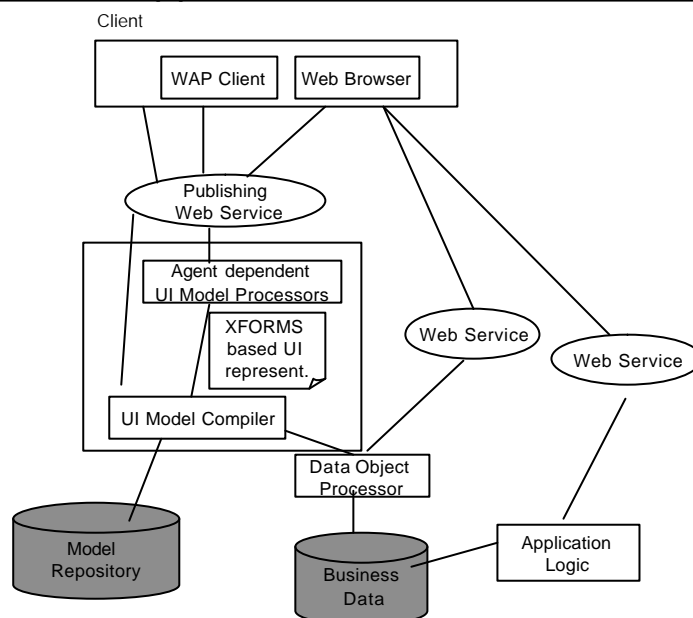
Client

WAP Client

Web Browser

Publishing Web Service

Agent dependent UI Model Processors

XFORMS based UI represent.

UI Model Compiler

Web Service

Web Service

Data Object Processor

Model Repository

Business Data

Application Logic